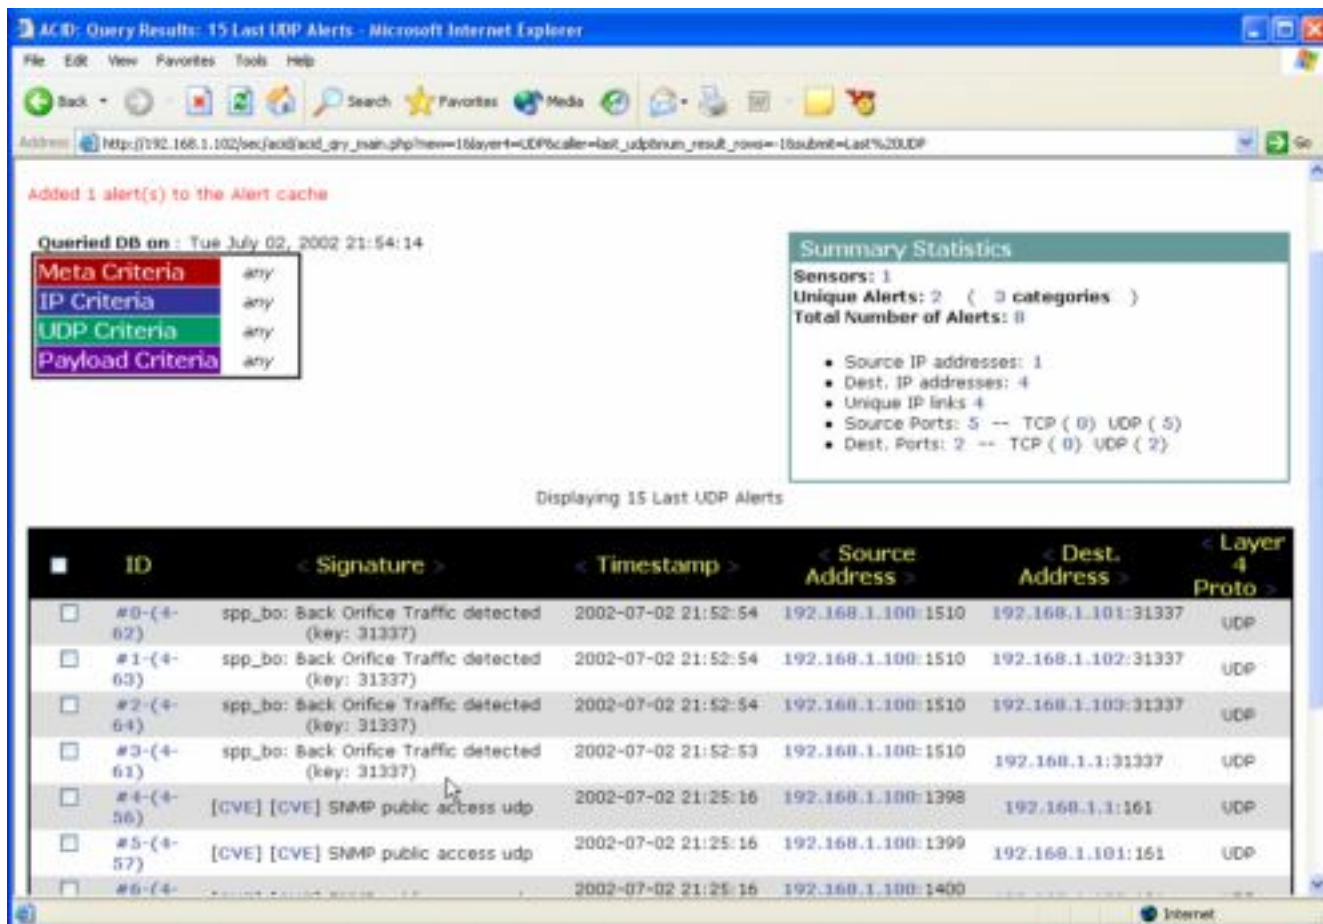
ACID: Query Results: 15 Last UDP Alerts - Microsoft Internet Explorer

File Edit View Favorites Tools Help

Back Search Favorites Media

Address http://192.168.1.102/sec/acid/acid_qry_main.php?new=1&layer4=UDP&caller=last_udp&num_result_rows=-1&submit=Last%20UDP Go

Added 1 alert(s) to the Alert cache

Queried DB on : Tue July 02, 2002 21:54:14

| Meta Criteria | any |
|---|---|
| IP Criteria | any |
| UDP Criteria | any |
| Payload Criteria | any |

Summary Statistics

Sensors: 1
Unique Alerts: 2 ( 3 categories )
Total Number of Alerts: 8

- Source IP addresses: 1
- Dest. IP addresses: 4
- Unique IP links 4
- Source Ports: 5 -- TCP ( 0) UDP ( 5)
- Dest. Ports: 2 -- TCP ( 0) UDP ( 2)

Displaying 15 Last UDP Alerts

| | ID | < Signature > | < Timestamp > | < Source Address > | < Dest. Address > | < Layer 4 Proto > |
|---|---|---|---|---|---|---|
| | #0-(4-62) | spp_bo: Back Orifice Traffic detected (key: 31337) | 2002-07-02 21:52:54 | 192.168.1.100:1510 | 192.168.1.101:31337 | UDP |
| | #1-(4-63) | spp_bo: Back Orifice Traffic detected (key: 31337) | 2002-07-02 21:52:54 | 192.168.1.100:1510 | 192.168.1.102:31337 | UDP |
| | #2-(4-64) | spp_bo: Back Orifice Traffic detected (key: 31337) | 2002-07-02 21:52:54 | 192.168.1.100:1510 | 192.168.1.103:31337 | UDP |
| | #3-(4-61) | spp_bo: Back Orifice Traffic detected (key: 31337) | 2002-07-02 21:52:53 | 192.168.1.100:1510 | 192.168.1.1:31337 | UDP |
| | #4-(4-56) | [CVE] [CVE] SNMP public access udp | 2002-07-02 21:25:16 | 192.168.1.100:1398 | 192.168.1.1:161 | UDP |
| | #5-(4-57) | [CVE] [CVE] SNMP public access udp | 2002-07-02 21:25:16 | 192.168.1.100:1399 | 192.168.1.101:161 | UDP |
| | #6-(4- | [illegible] | 2002-07-02 21:25:16 | 192.168.1.100:1400 | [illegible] | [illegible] |

Internet